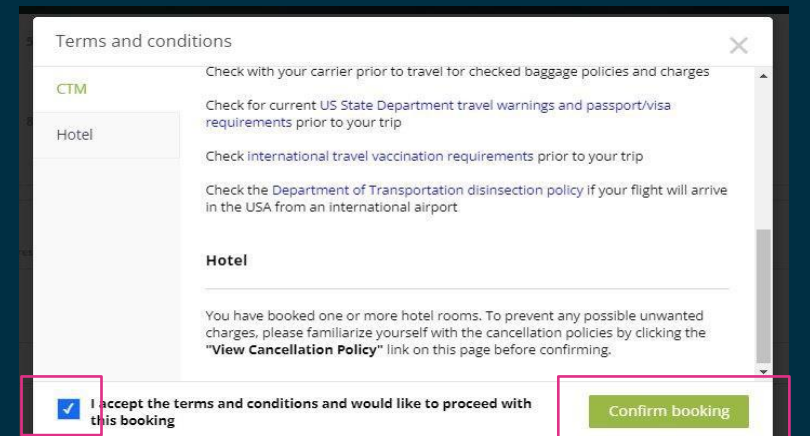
Terms and conditions

CTM

Hotel

Check with your carrier prior to travel for checked baggage policies and charges

Check for current US State Department travel warnings and passport/visa requirements prior to your trip

Check international travel vaccination requirements prior to your trip

Check the Department of Transportation disinsection policy if your flight will arrive in the USA from an international airport

Hotel

You have booked one or more hotel rooms. To prevent any possible unwanted charges, please familiarize yourself with the cancellation policies by clicking the "View Cancellation Policy" link on this page before confirming.

I accept the terms and conditions and would like to proceed with this booking

Confirm booking